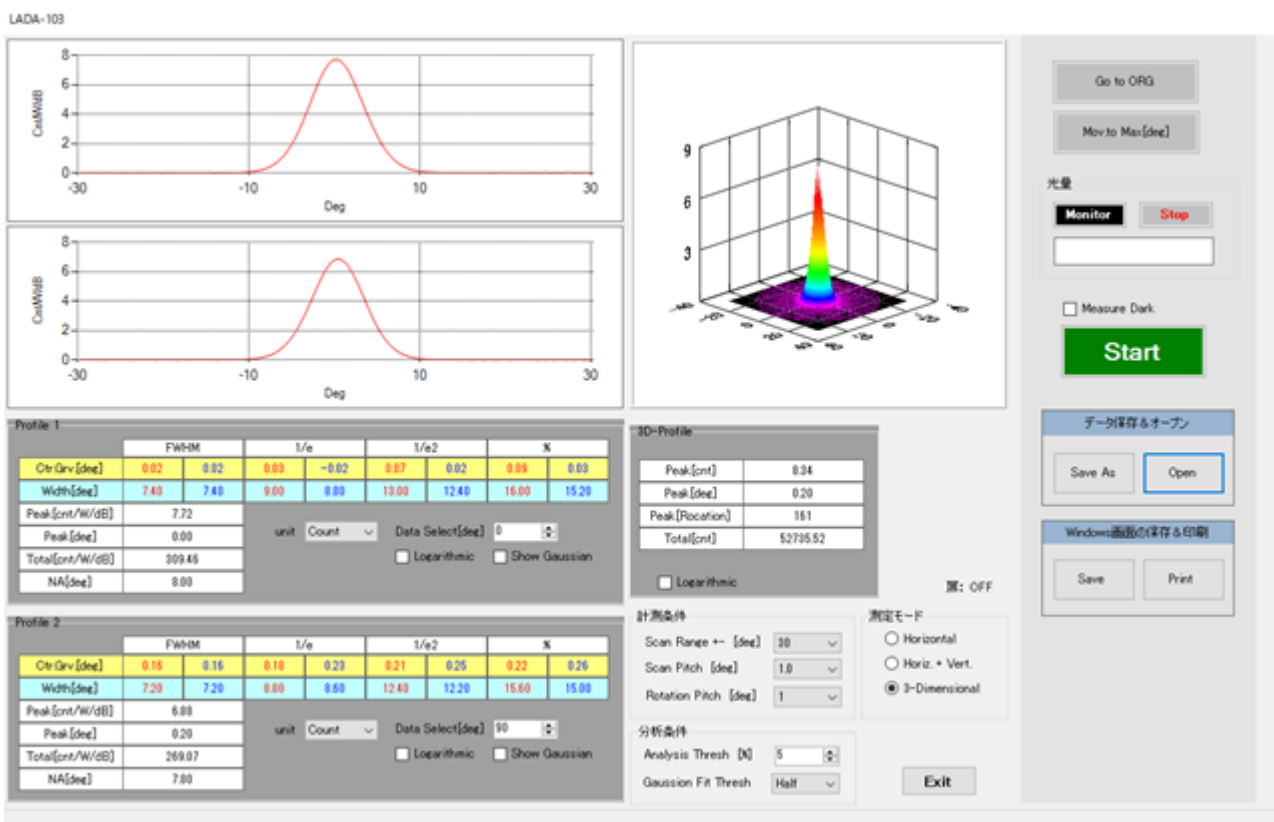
LADA-103

8
6
4
2
0
CntWdB
-30
-10
10
30
Deg

8
6
4
2
0
CntWdB
-30
-10
10
30
Deg

9
6
3

Go to ORG
Mov to Max[deg]
光量
Monitor
Stop
Measure Dark
Start

Profile 1

| | FWHM | | 1/e | | 1/e2 | | % | |
|---|---|---|---|---|---|---|---|---|
| Ctr.Grv.[deg] | 0.02 | 0.02 | 0.03 | -0.02 | 0.07 | 0.02 | 0.09 | 0.03 |
| Width[deg] | 7.40 | 7.40 | 9.00 | 8.80 | 13.00 | 12.40 | 16.00 | 15.20 |
| Peak[cnt/W/dB] | 7.72 | | | | | | | |
| Peak[deg] | 0.00 | | | | | | | |
| Total[cnt/W/dB] | 309.46 | | | | | | | |
| NA[deg] | 8.00 | | | | | | | |

unit Count
Data Select[deg] 0
Logarithmic
Show Gaussian

3D-Profile

| Peak[cnt] | 8.34 |
|---|---|
| Peak[deg] | 0.20 |
| Peak[Rocation] | 161 |
| Total[cnt] | 52735.52 |

Logarithmic

データ保存＆オープン
Save As
Open

Windows画面の保存＆印刷
Save
Print

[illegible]: OFF

Profile 2

| | FWHM | | 1/e | | 1/e2 | | % | |
|---|---|---|---|---|---|---|---|---|
| Ctr.Grv.[deg] | 0.16 | 0.16 | 0.18 | 0.23 | 0.21 | 0.25 | 0.22 | 0.26 |
| Width[deg] | 7.20 | 7.20 | 8.80 | 8.60 | 12.40 | 12.20 | 15.60 | 15.00 |
| Peak[cnt/W/dB] | 6.88 | | | | | | | |
| Peak[deg] | 0.20 | | | | | | | |
| Total[cnt/W/dB] | 269.07 | | | | | | | |
| NA[deg] | 7.80 | | | | | | | |

unit Count
Data Select[deg] 90
Logarithmic
Show Gaussian

計測条件
Scan Range +- [deg] 30
Scan Pitch [deg] 1.0
Rotation Pitch [deg] 1

測定モード
Horizontal
Horiz. + Vert.
3-Dimensional

分析条件
Analysis Thresh [%] 5
Gaussion Fit Thresh Half

Exit